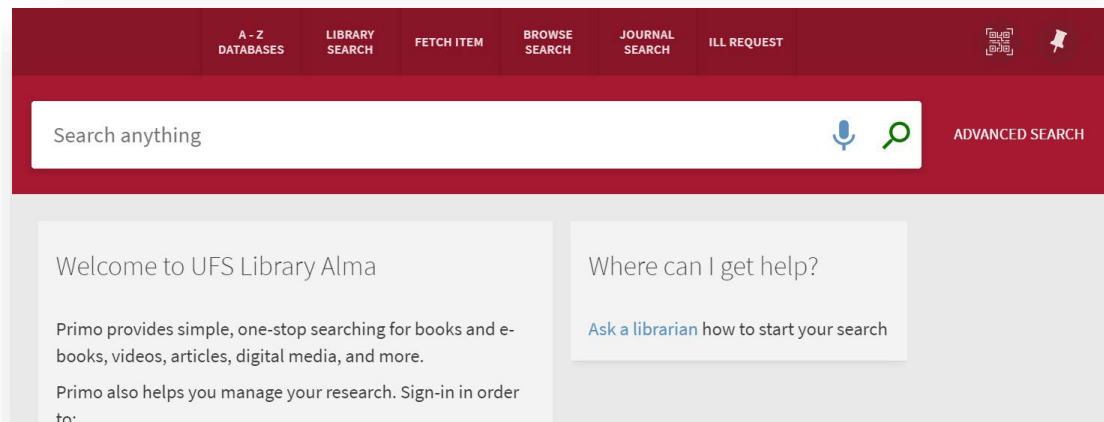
A - Z DATABASES
LIBRARY SEARCH
FETCH ITEM
BROWSE SEARCH
JOURNAL SEARCH
ILL REQUEST

Search anything

ADVANCED SEARCH

Welcome to UFS Library Alma

Primo provides simple, one-stop searching for books and e-books, videos, articles, digital media, and more.

Primo also helps you manage your research. Sign-in in order to:

Where can I get help?

Ask a librarian how to start your search